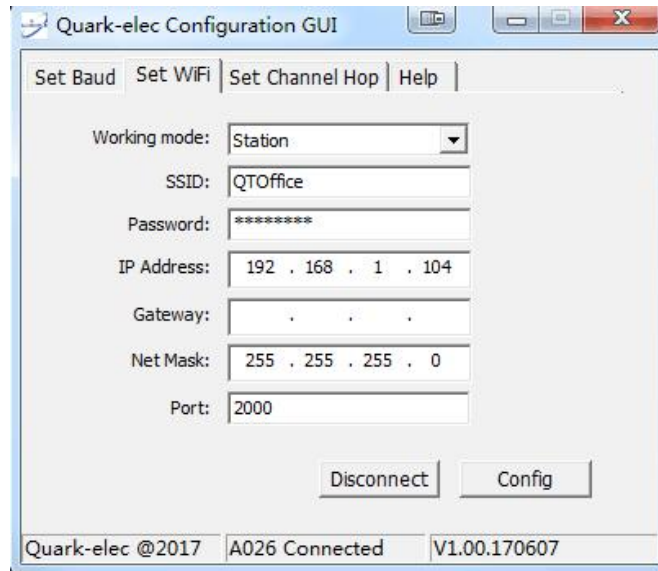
Quark-elec Configuration GUI

Set Baud | Set WiFi | Set Channel Hop | Help

Working mode: Station

SSID: QTOffice

Password: *********

IP Address: 192 . 168 . 1 . 104

Gateway: . . .

Net Mask: 255 . 255 . 255 . 0

Port: 2000

Disconnect

Config

Quark-elec @2017 | A026 Connected | V1.00.170607